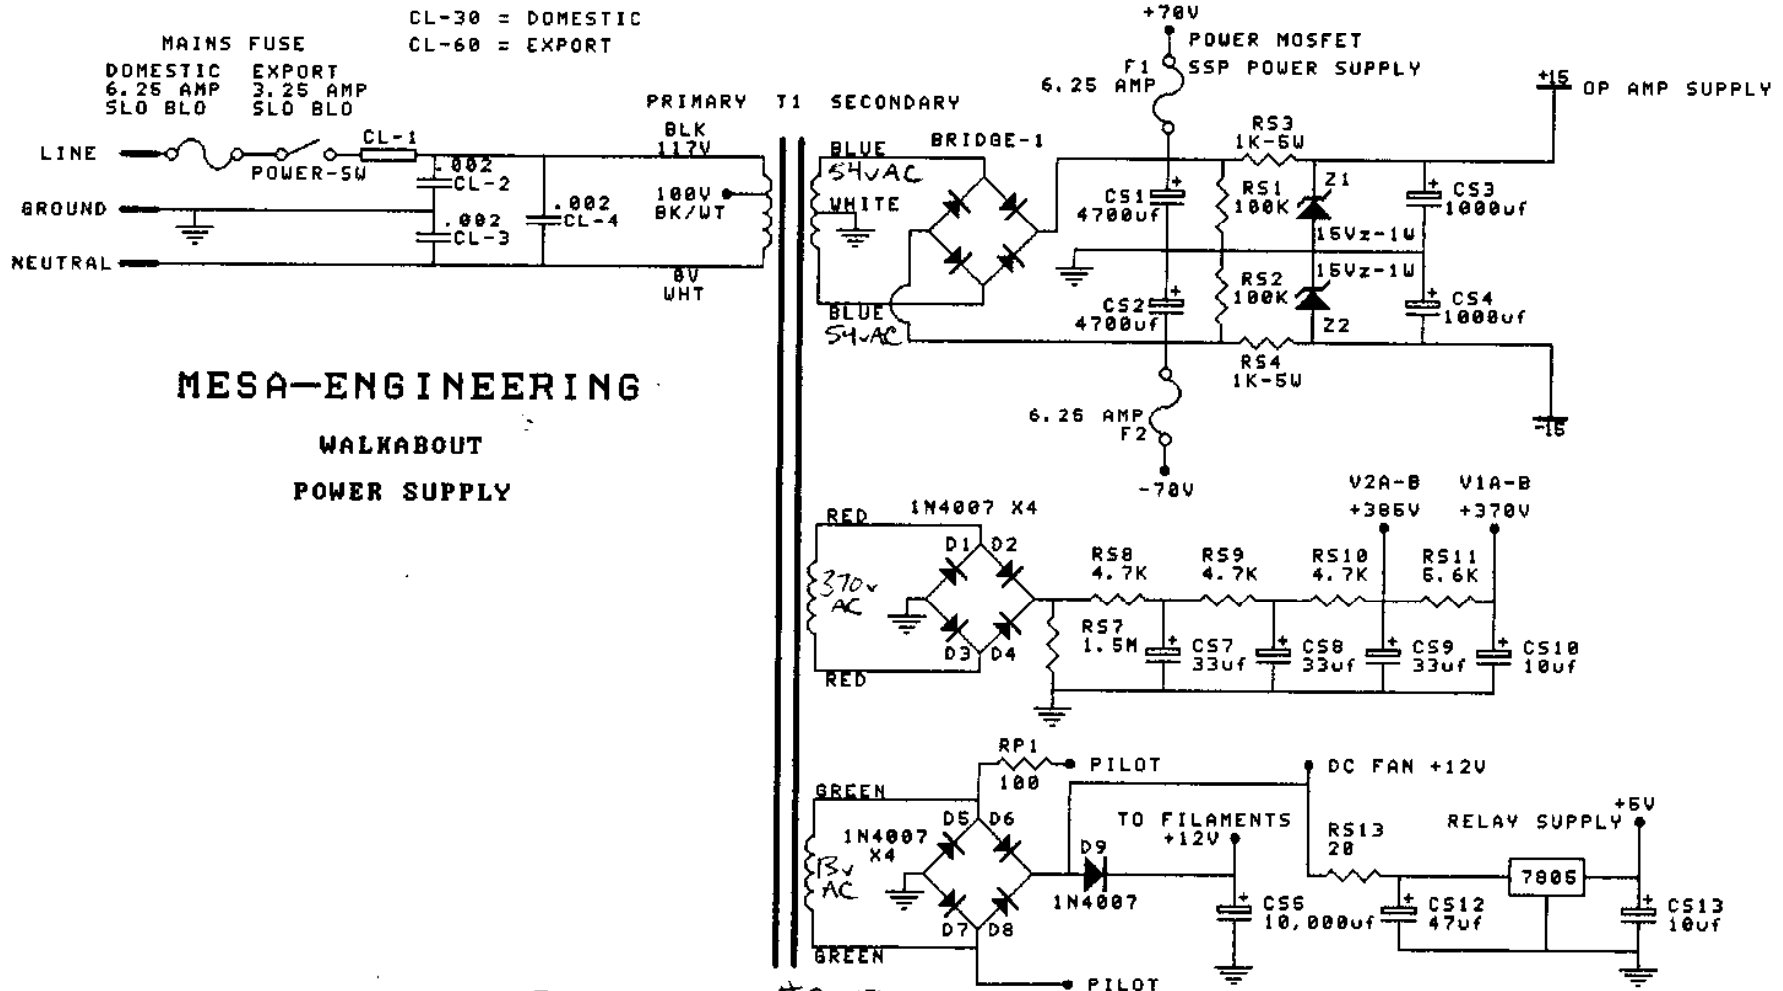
CL-30 = DOMESTIC
CL-60 = EXPORT

MAINS FUSE
DOMESTIC 6.25 AMP SLO BLO
EXPORT 3.25 AMP SLO BLO

LINE
GROUND
NEUTRAL
CL-1
POWER-SW
.002 CL-2
.002 CL-3
.002 CL-4

PRIMARY T1 SECONDARY
BLK 117V
100V BK/WT
0V WHT

+70V
POWER MOSFET SSP POWER SUPPLY
F1 6.25 AMP
+15 OP AMP SUPPLY
BLUE 54VAC
WHITE
BLUE 54VAC
BRIDGE-1
RS3 1K-5W
CS1 4700uf
RS1 100K
Z1
15Vz-1W
CS3 1000uf
CS2 4700uf
RS2 100K
15Vz-1W
Z2
CS4 1000uf
RS4 1K-5W
6.25 AMP F2
-70V
-15

MESA—ENGINEERING
WALKABOUT
POWER SUPPLY

V2A-B +385V
V1A-B +370V
RED
1N4007 X4
D1 D2 D3 D4
370v AC
RED
RS8 4.7K
RS9 4.7K
RS10 4.7K
RS11 6.6K
RS7 1.5M
CS7 33uf
CS8 33uf
CS9 33uf
CS10 10uf

RP1 100
PILOT
DC FAN +12V
GREEN
1N4007 X4
D5 D6 D7 D8
13v AC
GREEN
TO FILAMENTS +12V
D9 1N4007
CS6 10,000uf
RS13 20
RELAY SUPPLY +6V
7805
CS12 47uf
CS13 10uf
PILOT